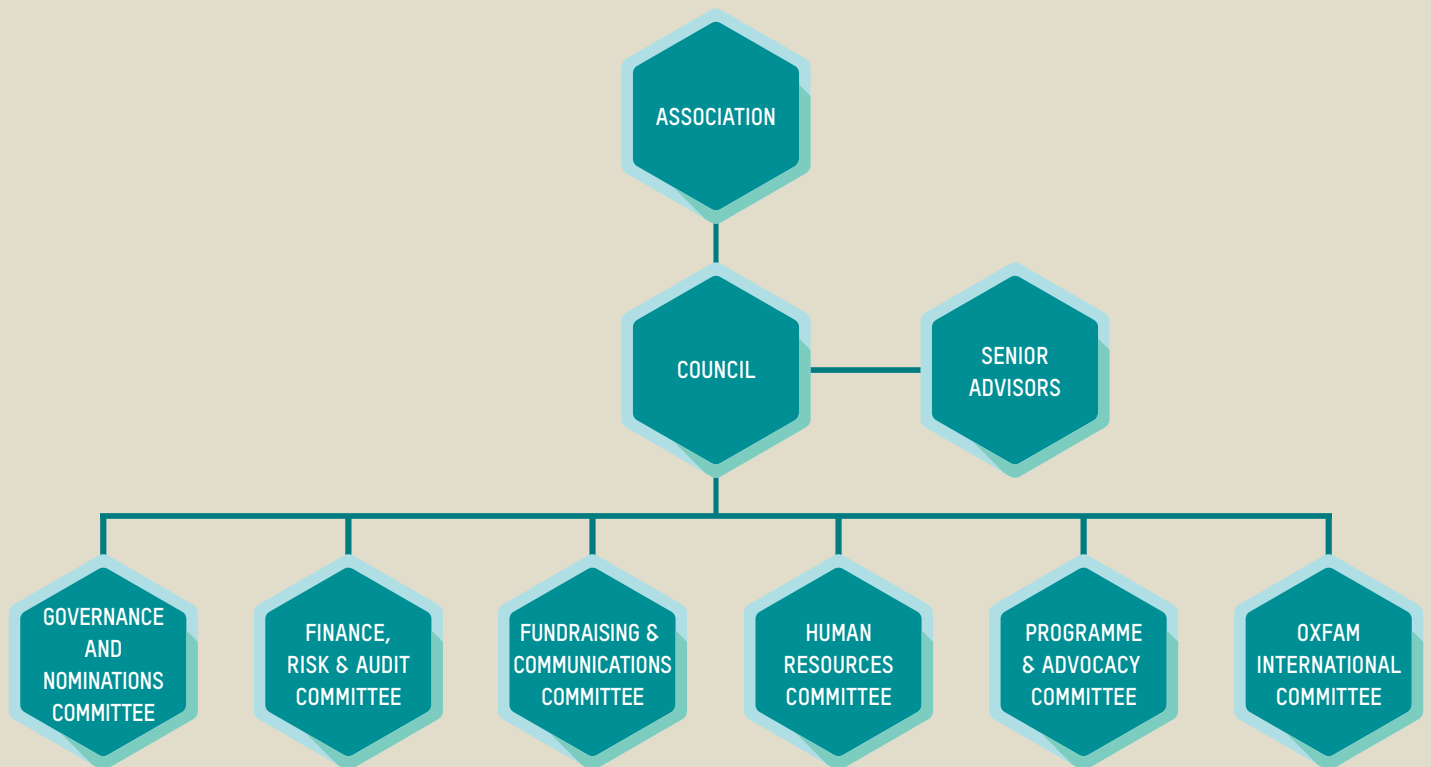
ASSOCIATION

COUNCIL

SENIOR ADVISORS

GOVERNANCE AND NOMINATIONS COMMITTEE

FINANCE, RISK & AUDIT COMMITTEE

FUNDRAISING & COMMUNICATIONS COMMITTEE

HUMAN RESOURCES COMMITTEE

PROGRAMME & ADVOCACY COMMITTEE

OXFAM INTERNATIONAL COMMITTEE